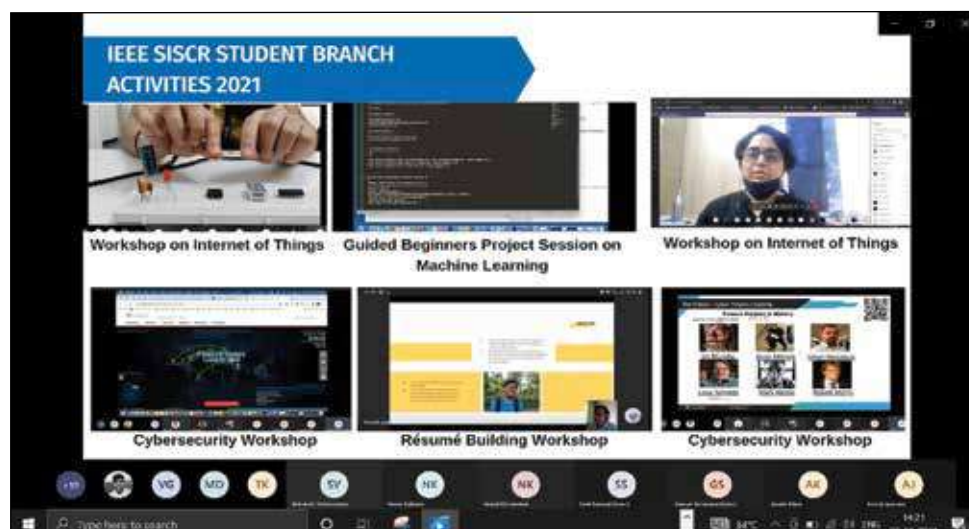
IEEE SISCR STUDENT BRANCH ACTIVITIES 2021

Workshop on Internet of Things

Guided Beginners Project Session on Machine Learning

Workshop on Internet of Things

Cybersecurity Workshop

Résumé Building Workshop

Cybersecurity Workshop

VG MD TK SV NK NK SS GS AK AJ

Type here to search

14:21